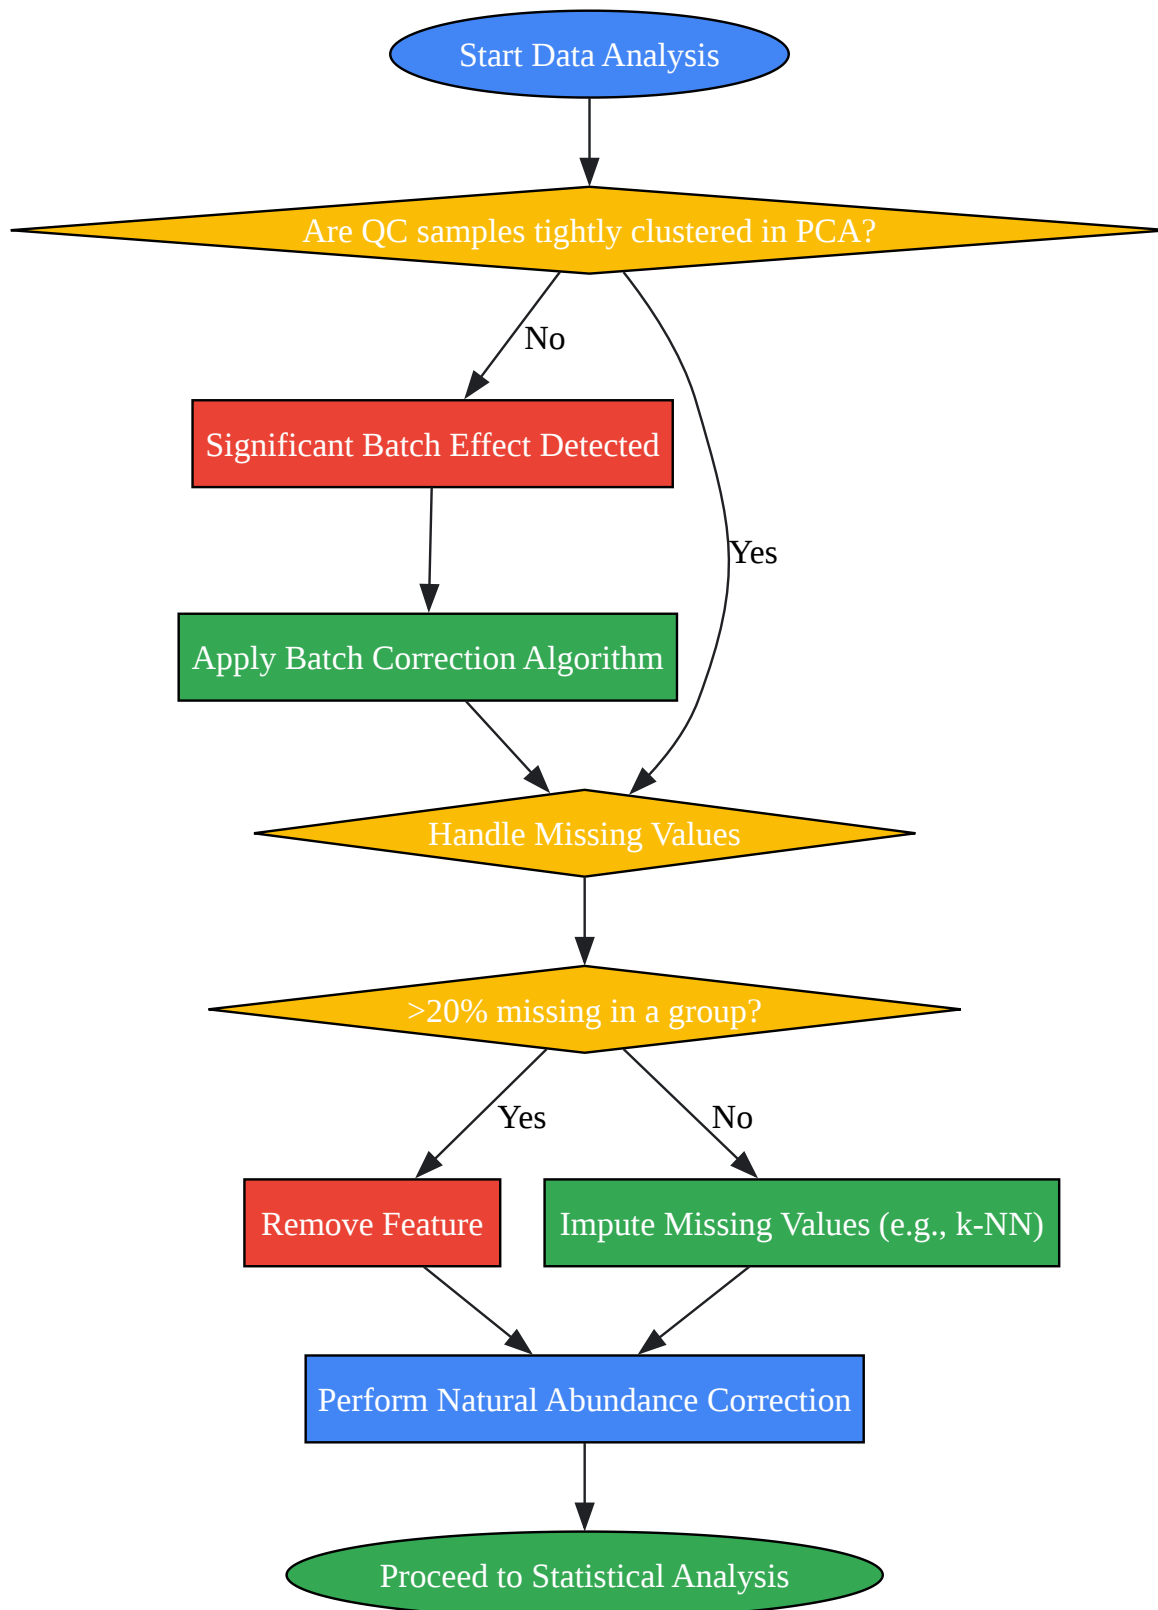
Start Data Analysis

Are QC samples tightly clustered in PCA?

No

Yes

Significant Batch Effect Detected

Apply Batch Correction Algorithm

Handle Missing Values

>20% missing in a group?

Yes

No

Remove Feature

Impute Missing Values (e.g., k-NN)

Perform Natural Abundance Correction

Proceed to Statistical Analysis